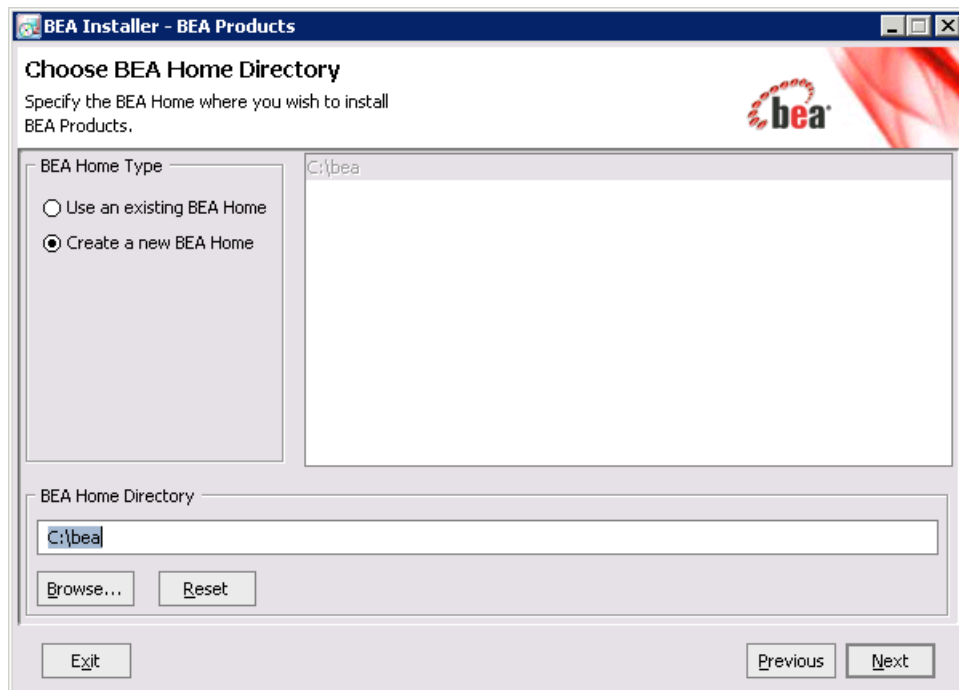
BEA Installer - BEA Products

Choose BEA Home Directory

Specify the BEA Home where you wish to install BEA Products.

bea

BEA Home Type

Use an existing BEA Home

Create a new BEA Home

C:\bea

BEA Home Directory

C:\bea

Browse...

Reset

Exit

Previous

Next